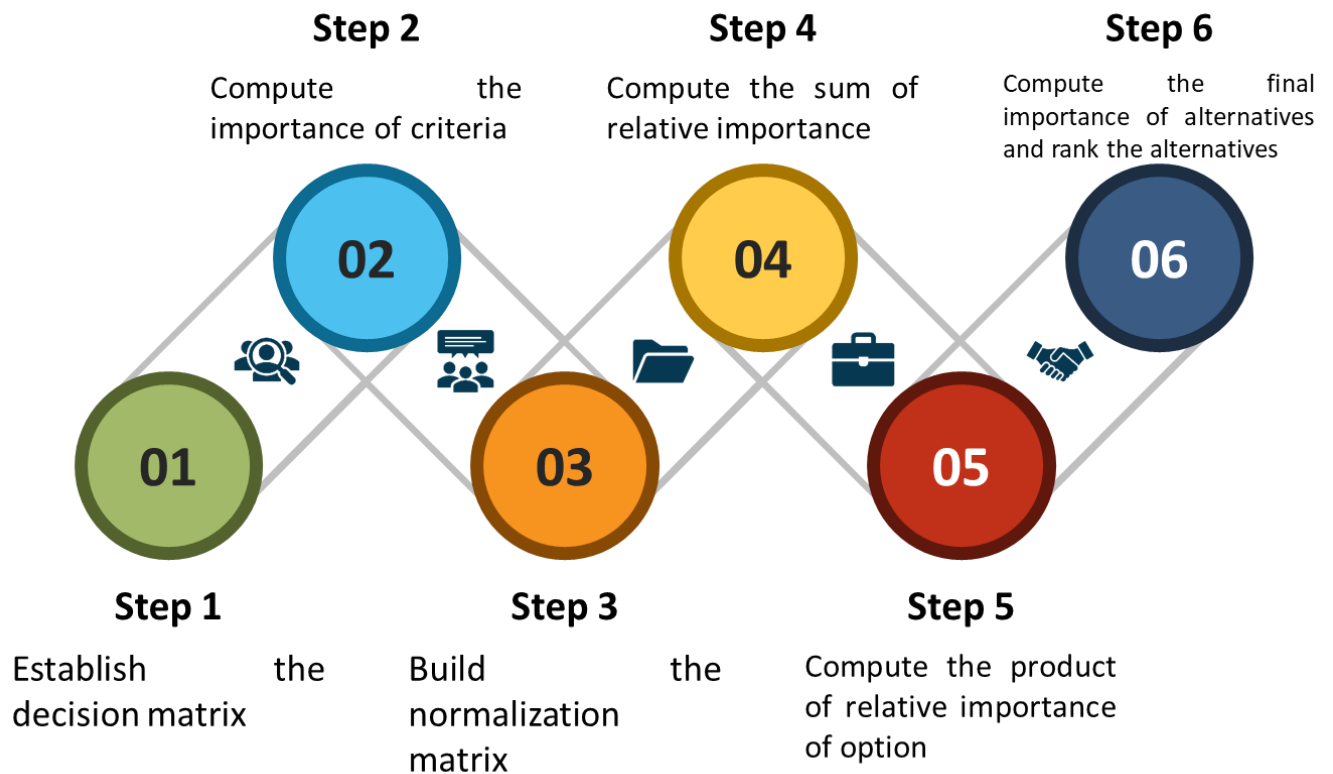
Step 2

Compute the importance of criteria

Step 4

Compute the sum of relative importance

Step 6

Compute the final importance of alternatives and rank the alternatives

02

04

06

01

03

05

Step 1

Establish the decision matrix

Step 3

Build the normalization matrix

Step 5

Compute the product of relative importance of option